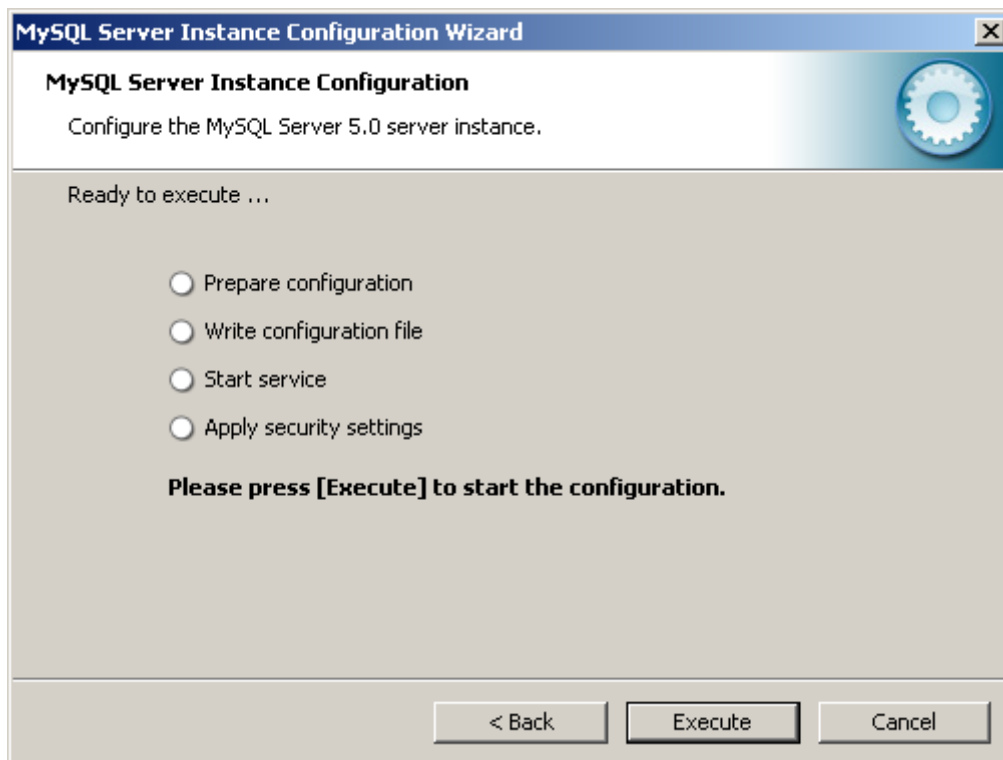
MySQL Server Instance Configuration Wizard

MySQL Server Instance Configuration

Configure the MySQL Server 5.0 server instance.

Ready to execute ...

Prepare configuration

Write configuration file

Start service

Apply security settings

Please press [Execute] to start the configuration.

< Back

Execute

Cancel